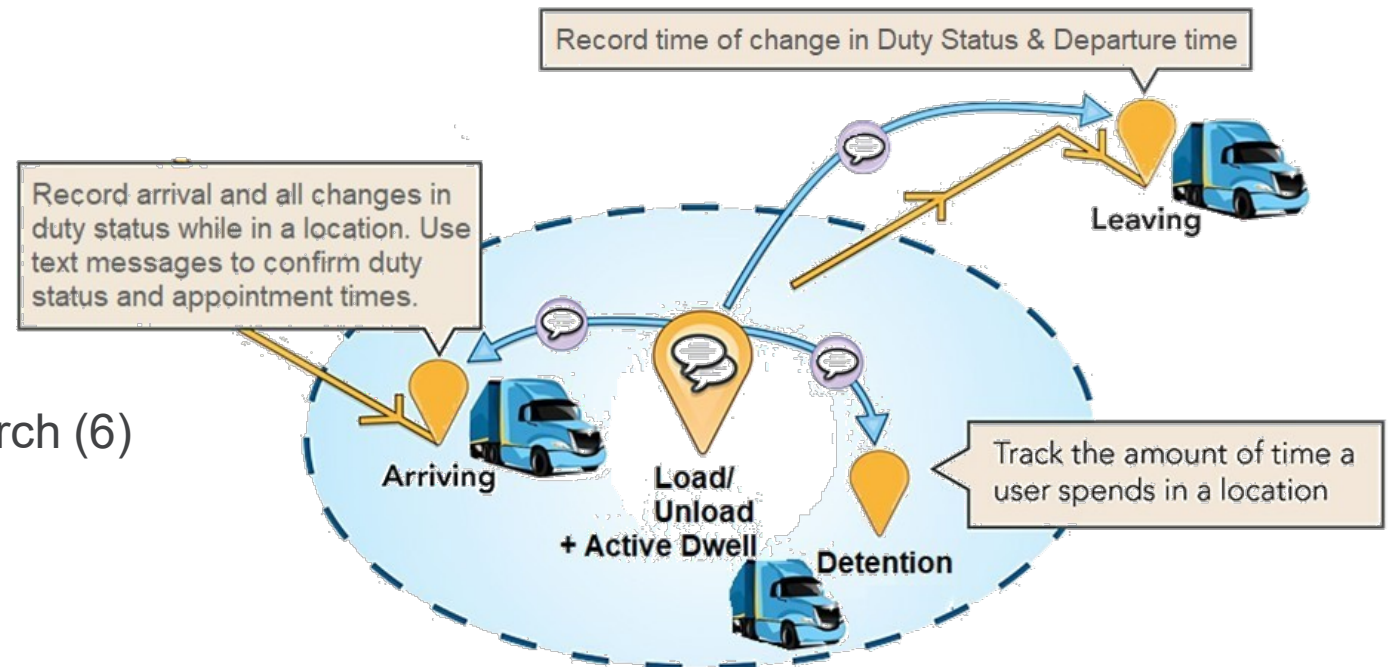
Record time of change in Duty Status & Departure time

Record arrival and all changes in duty status while in a location. Use text messages to confirm duty status and appointment times.

Leaving

rch (6)

Arriving

Load/ Unload + Active Dwell

Detention

Track the amount of time a user spends in a location